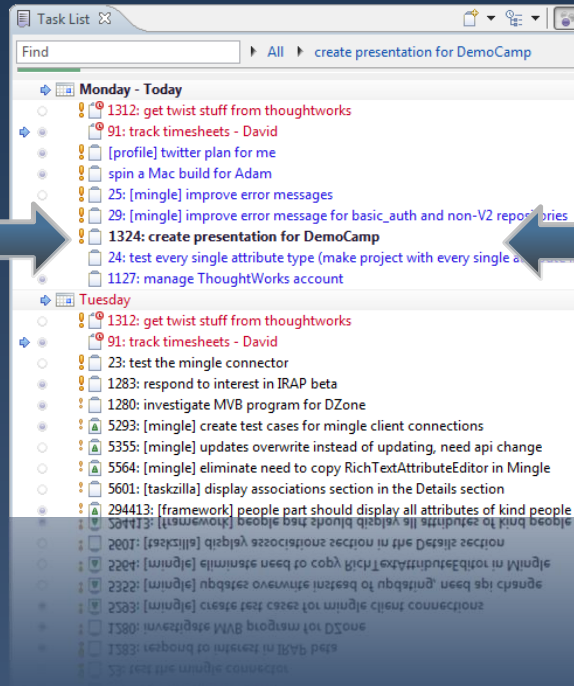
Task List

Find

All create presentation for DemoCamp

Monday - Today
1312: get twist stuff from thoughtworks
91: track timesheets - David
[profile] twitter plan for me
spin a Mac build for Adam
25: [mingle] improve error messages
29: [mingle] improve error message for basic_auth and non-V2 repositories
1324: create presentation for DemoCamp
24: test every single attribute type (make project with every single a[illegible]
1127: manage ThoughtWorks account

Tuesday
1312: get twist stuff from thoughtworks
91: track timesheets - David
23: test the mingle connector
1283: respond to interest in IRAP beta
1280: investigate MVB program for DZone
5293: [mingle] create test cases for mingle client connections
5355: [mingle] updates overwrite instead of updating, need api change
5564: [mingle] eliminate need to copy RichTextAttributeEditor in Mingle
5601: [taskzilla] display associations section in the Details section
294413: [framework] people part should display all attributes of kind people